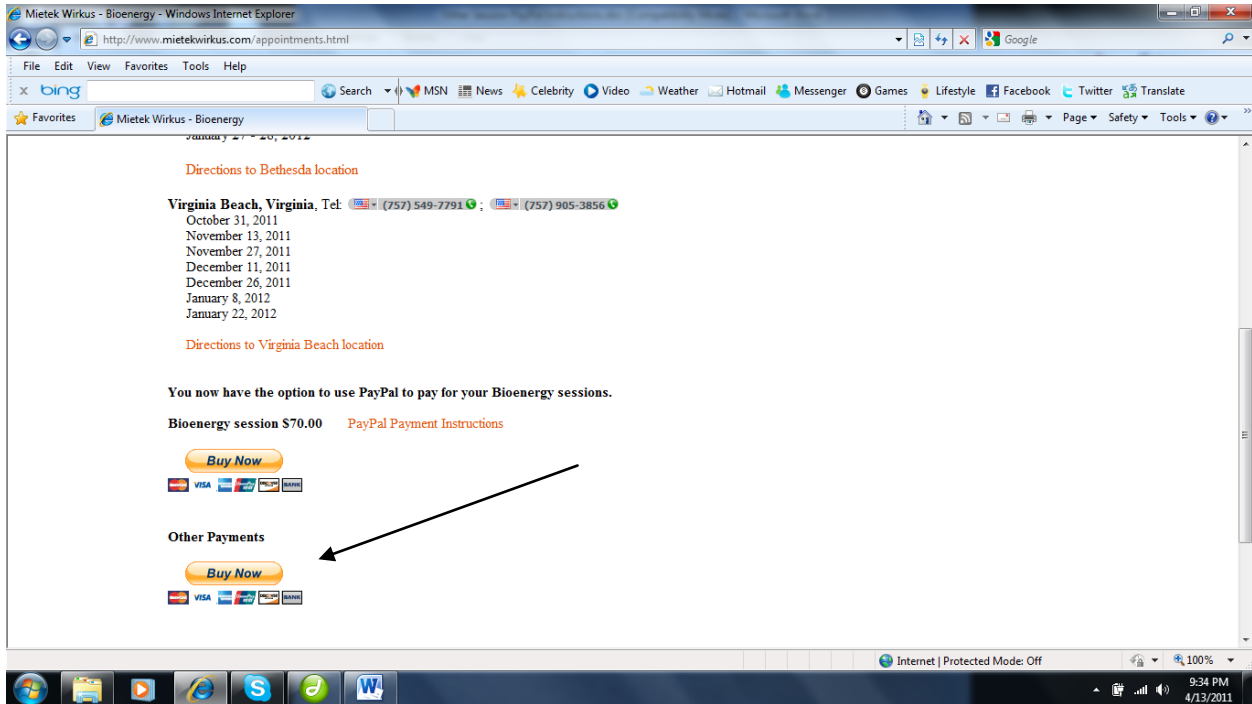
Mietek Wirkus - Bioenergy - Windows Internet Explorer

http://www.mietekwirkus.com/appointments.html

Google

File Edit View Favorites Tools Help

bing

Search MSN News Celebrity Video Weather Hotmail Messenger Games Lifestyle Facebook Twitter Translate

Favorites Mietek Wirkus - Bioenergy

Page Safety Tools

January 27 - 28, 2012

Directions to Bethesda location

Virginia Beach, Virginia, Tel: (757) 549-7791 ; (757) 905-3856
October 31, 2011
November 13, 2011
November 27, 2011
December 11, 2011
December 26, 2011
January 8, 2012
January 22, 2012

Directions to Virginia Beach location

You now have the option to use PayPal to pay for your Bioenergy sessions.

Bioenergy session $70.00 PayPal Payment Instructions

Buy Now

VISA BANK

Other Payments

Buy Now

VISA BANK

Internet | Protected Mode: Off

100%

9:34 PM
4/13/2011